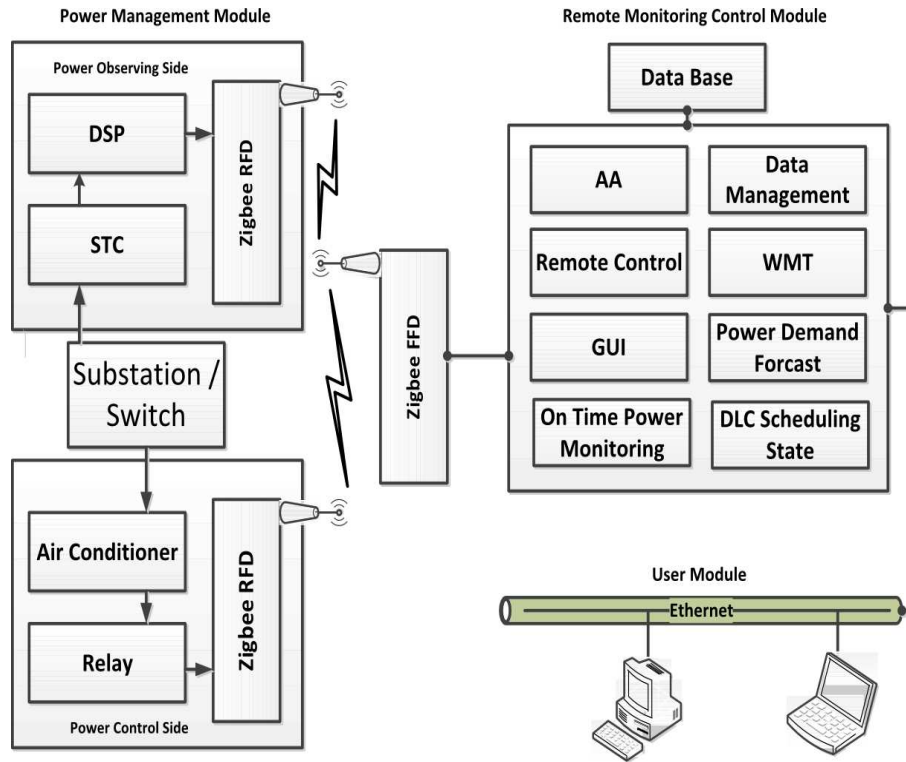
Power Management Module

Power Observing Side

DSP

STC

Zigbee RFD

Substation / Switch

Air Conditioner

Relay

Zigbee RFD

Power Control Side

Zigbee FFD

Remote Monitoring Control Module

Data Base

AA

Data Management

Remote Control

WMT

GUI

Power Demand Forcast

On Time Power Monitoring

DLC Scheduling State

User Module

Ethernet